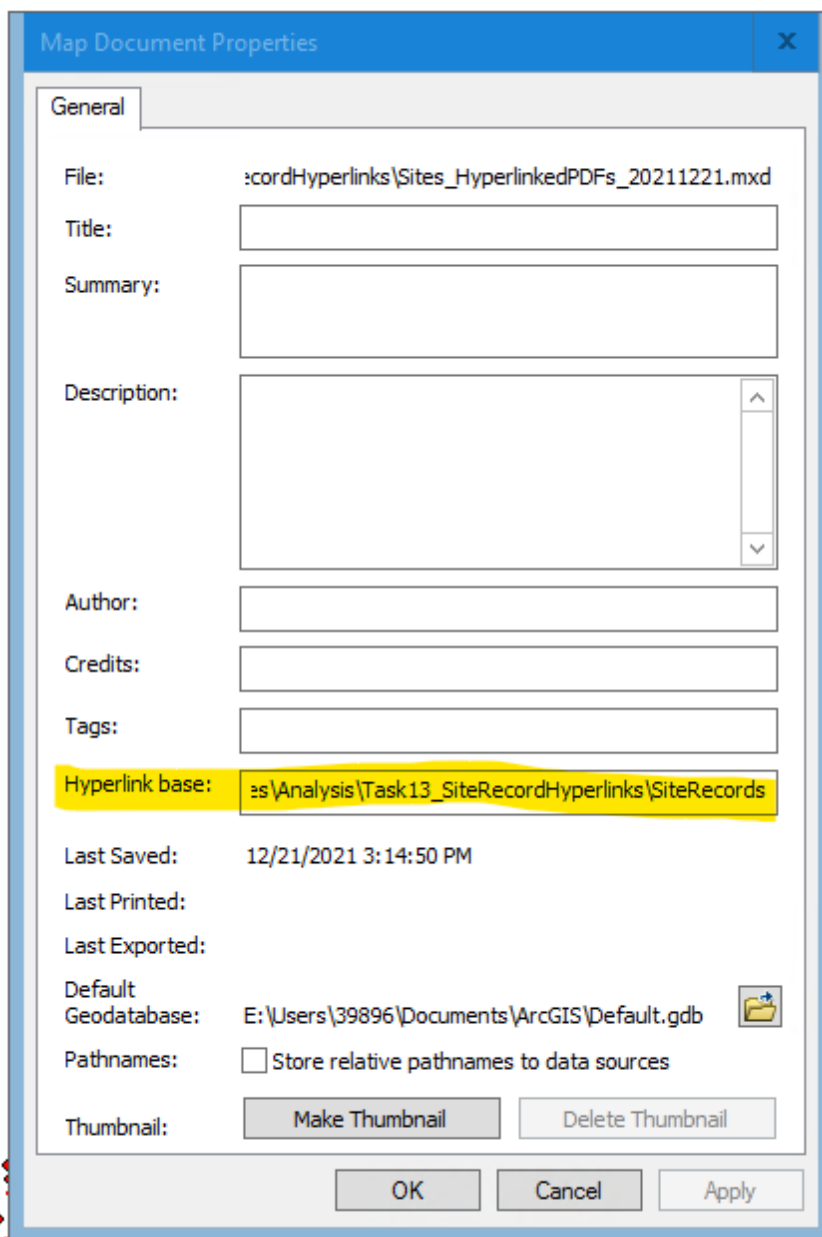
Map Document Properties

General

File: ecordHyperlinks\Sites_HyperlinkedPDFs_20211221.mxd

Title:

Summary:

Description:

Author:

Credits:

Tags:

Hyperlink base: es\Analysis\Task13_SiteRecordHyperlinks\SiteRecords

Last Saved: 12/21/2021 3:14:50 PM

Last Printed:

Last Exported:

Default Geodatabase: E:\Users\39896\Documents\ArcGIS\Default.gdb

Pathnames: Store relative pathnames to data sources

Thumbnail: Make Thumbnail Delete Thumbnail

OK Cancel Apply